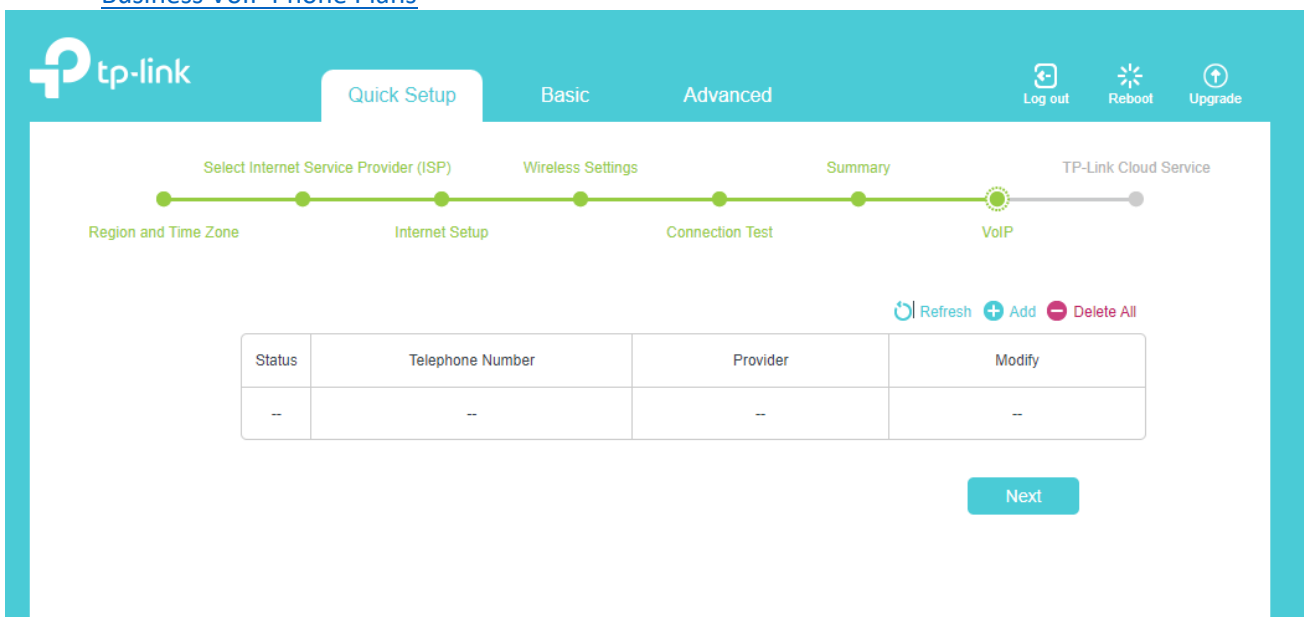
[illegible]

tp-link

Quick Setup Basic Advanced

Log out Reboot Upgrade

Select Internet Service Provider (ISP) Wireless Settings Summary TP-Link Cloud Service

Region and Time Zone Internet Setup Connection Test VoIP

Refresh Add Delete All

| Status | Telephone Number | Provider | Modify |
|---|---|---|---|
| -- | -- | -- | -- |

Next